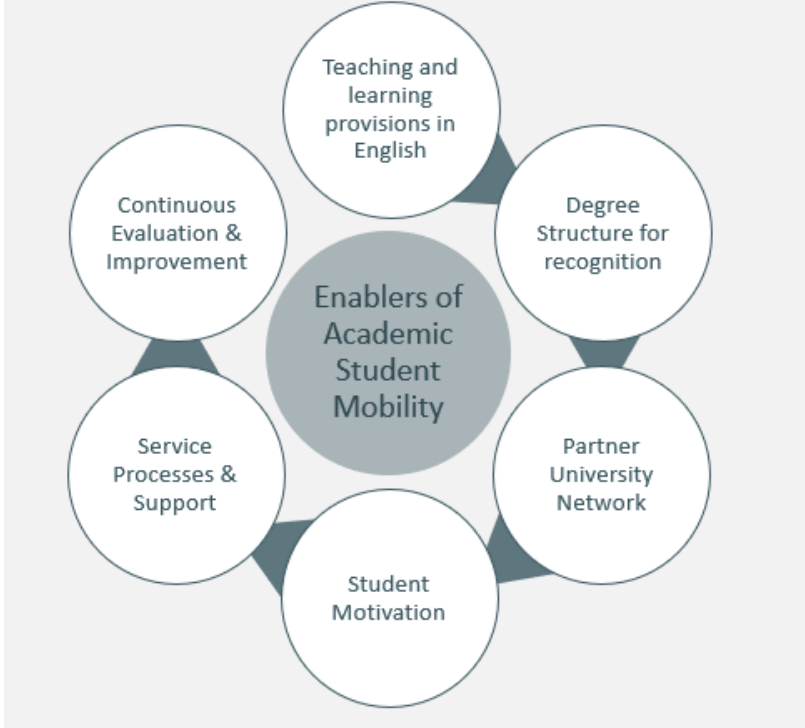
Enablers of Academic Student Mobility

Teaching and learning provisions in English

Degree Structure for recognition

Partner University Network

Student Motivation

Service Processes & Support

Continuous Evaluation & Improvement